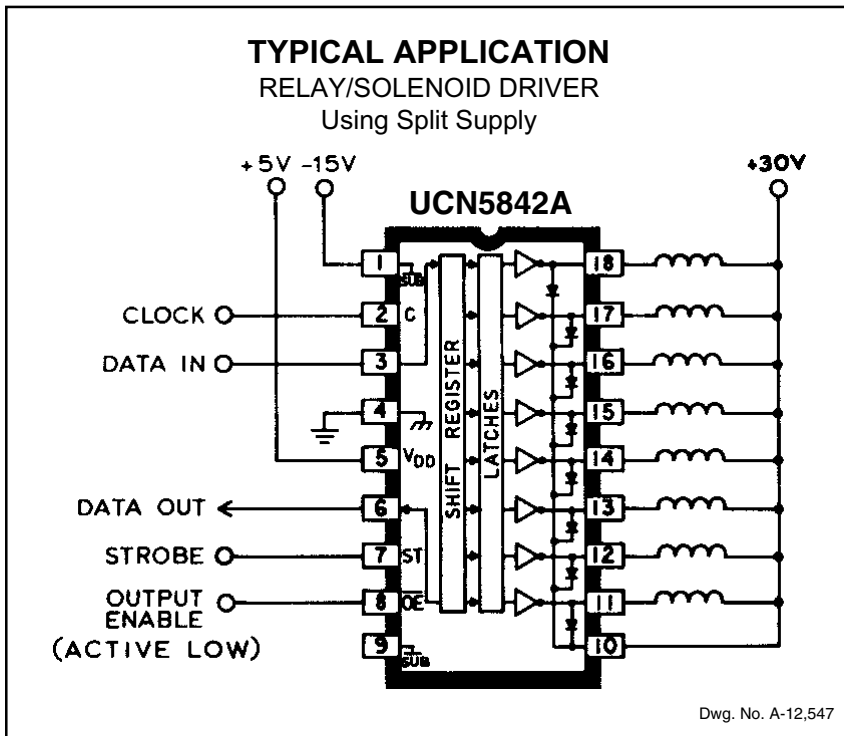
TYPICAL APPLICATION
RELAY/SOLENOID DRIVER
Using Split Supply

+5V -15V

+30V

UCN5842A

CLOCK

DATA IN

DATA OUT

STROBE

OUTPUT ENABLE

(ACTIVE LOW)

1 SUB
2 C
3
4
5 $V_{DD}$
6
7 ST
8 OE
9 SUB

SHIFT REGISTER

LATCHES

18
17
16
15
14
13
12
11
10

Dwg. No. A-12,547